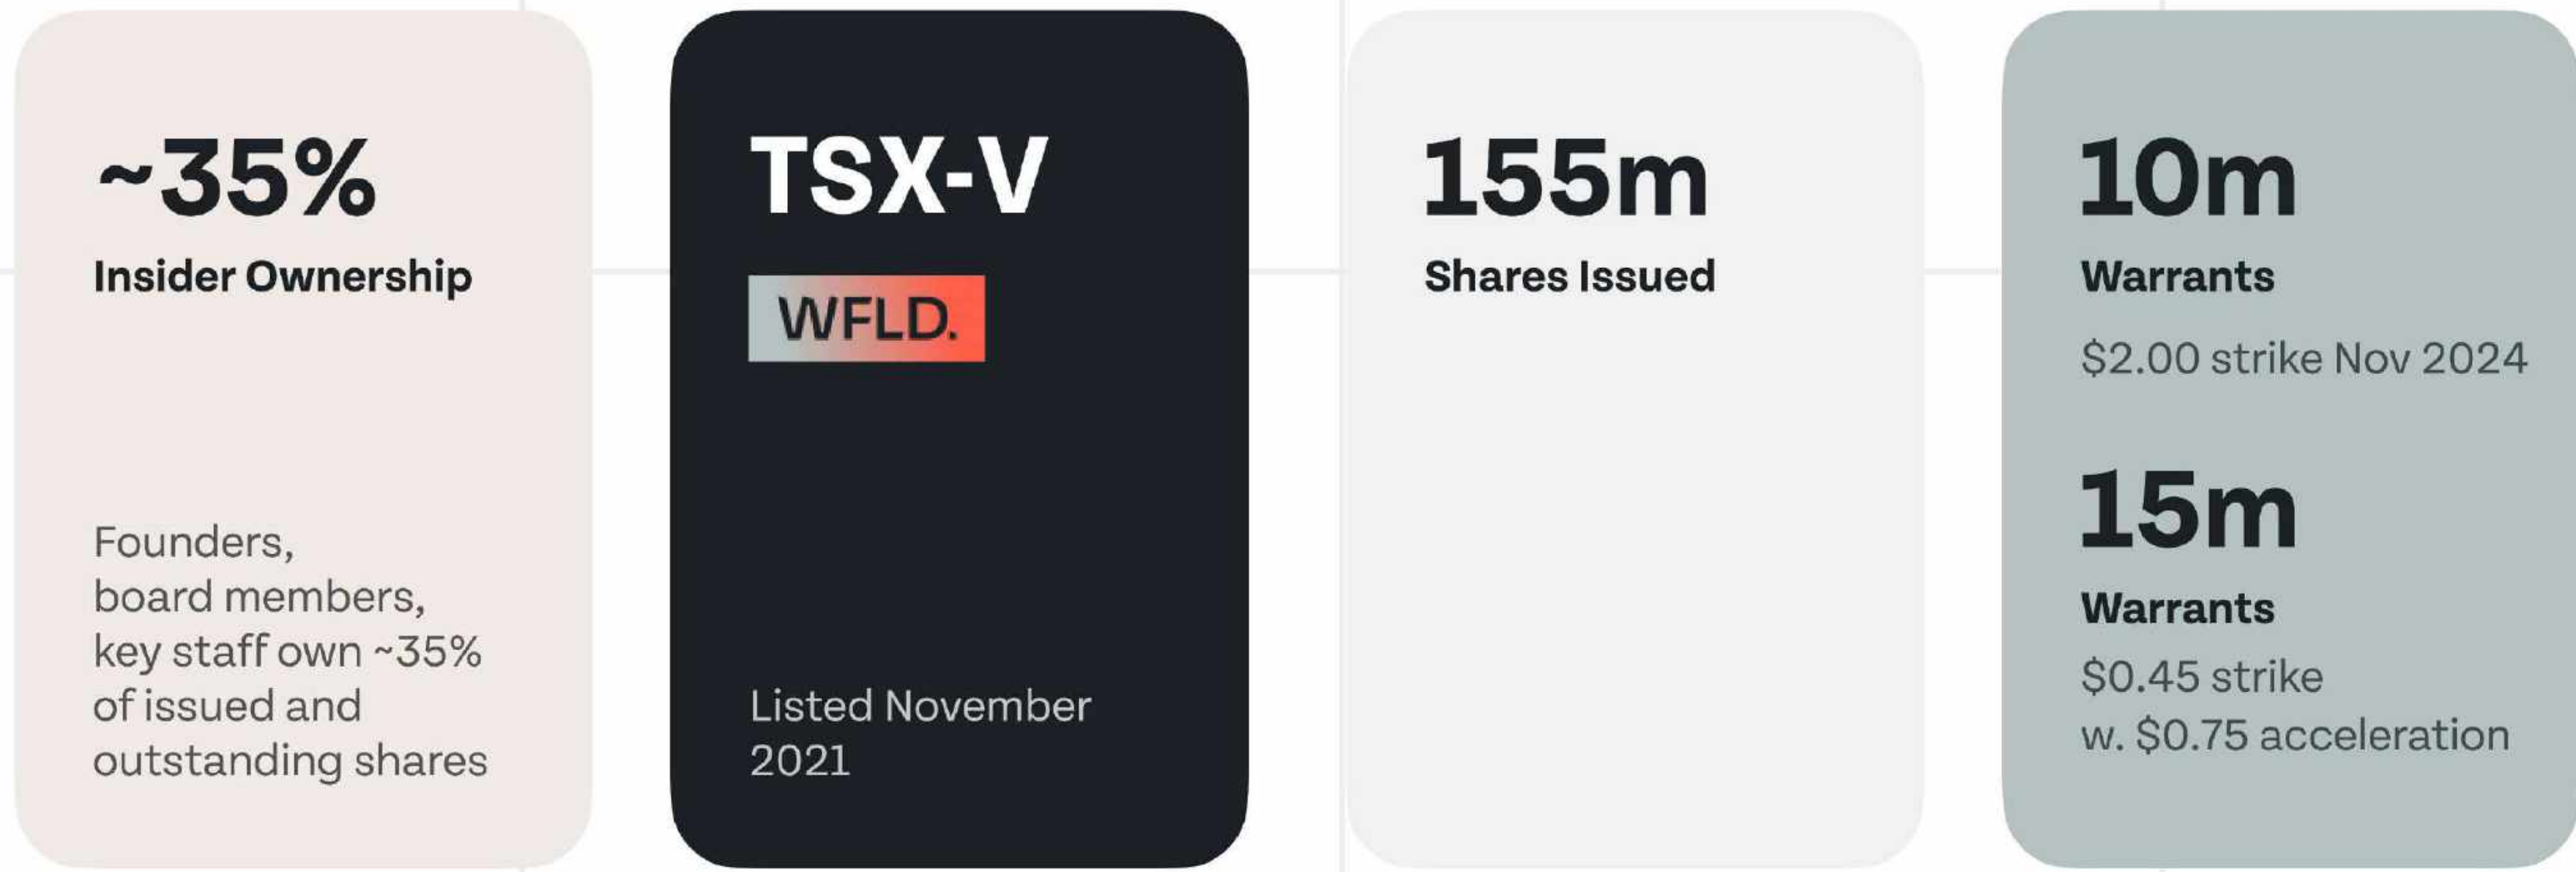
~35%
Insider Ownership

Founders, board members, key staff own ~35% of issued and outstanding shares

TSX-V
WFLD.

Listed November 2021

155m
Shares Issued

10m
Warrants
$2.00 strike Nov 2024

15m
Warrants
$0.45 strike w. $0.75 acceleration